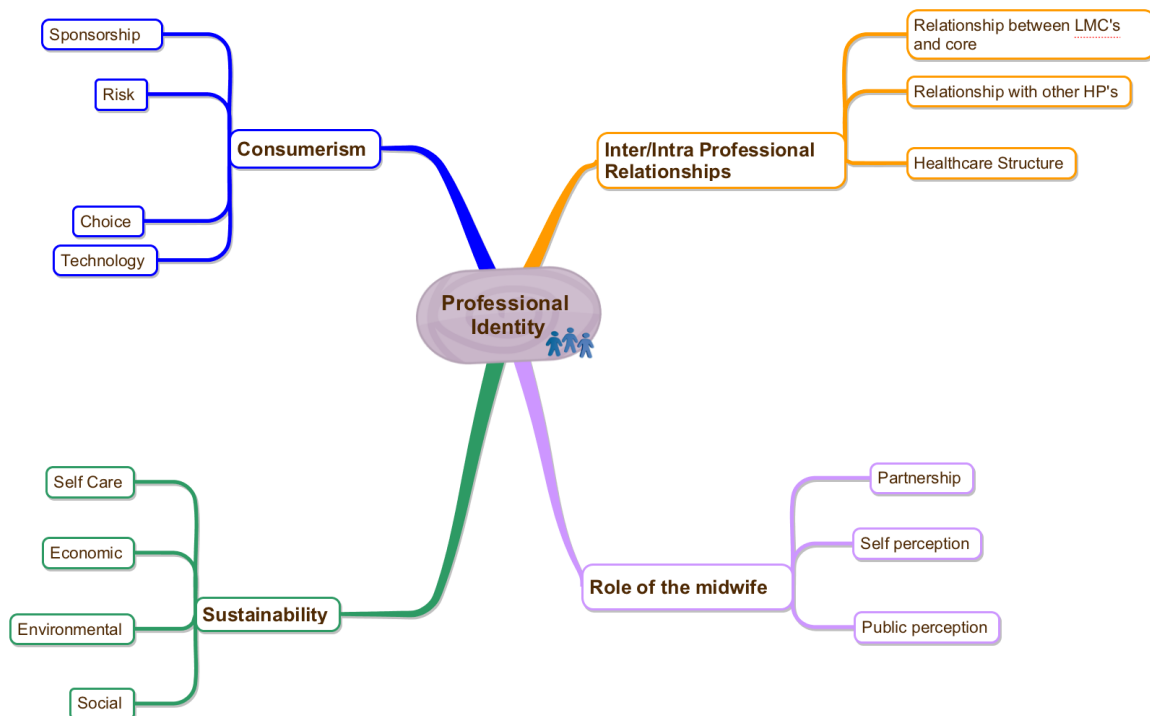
Professional Identity

Consumerism
Sponsorship
Risk
Choice
Technology

Inter/Intra Professional Relationships
Relationship between LMC's and core
Relationship with other HP's
Healthcare Structure

Sustainability
Self Care
Economic
Environmental
Social

Role of the midwife
Partnership
Self perception
Public perception